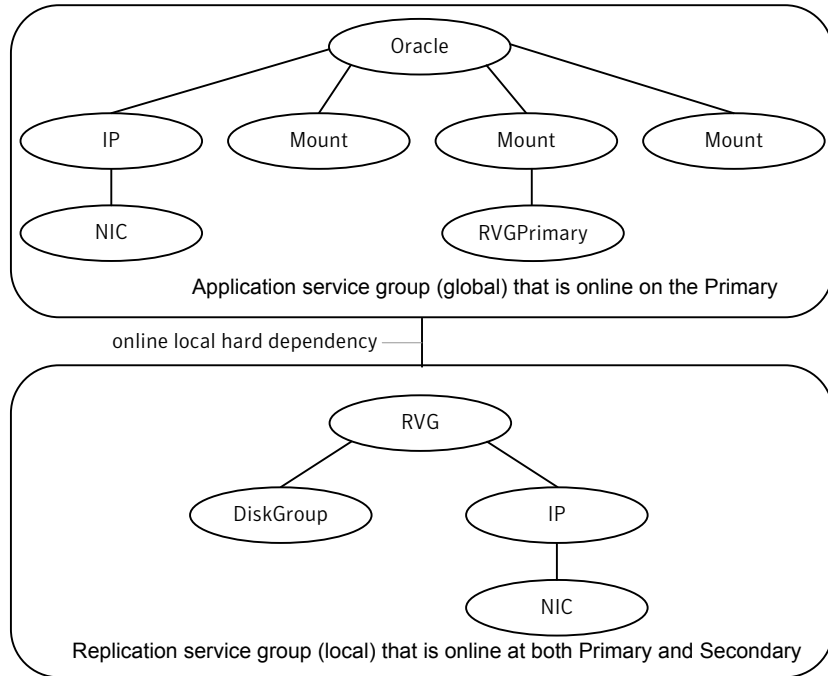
Oracle

IP

Mount

Mount

Mount

NIC

RVGPrimary

Application service group (global) that is online on the Primary

online local hard dependency

RVG

DiskGroup

IP

NIC

Replication service group (local) that is online at both Primary and Secondary